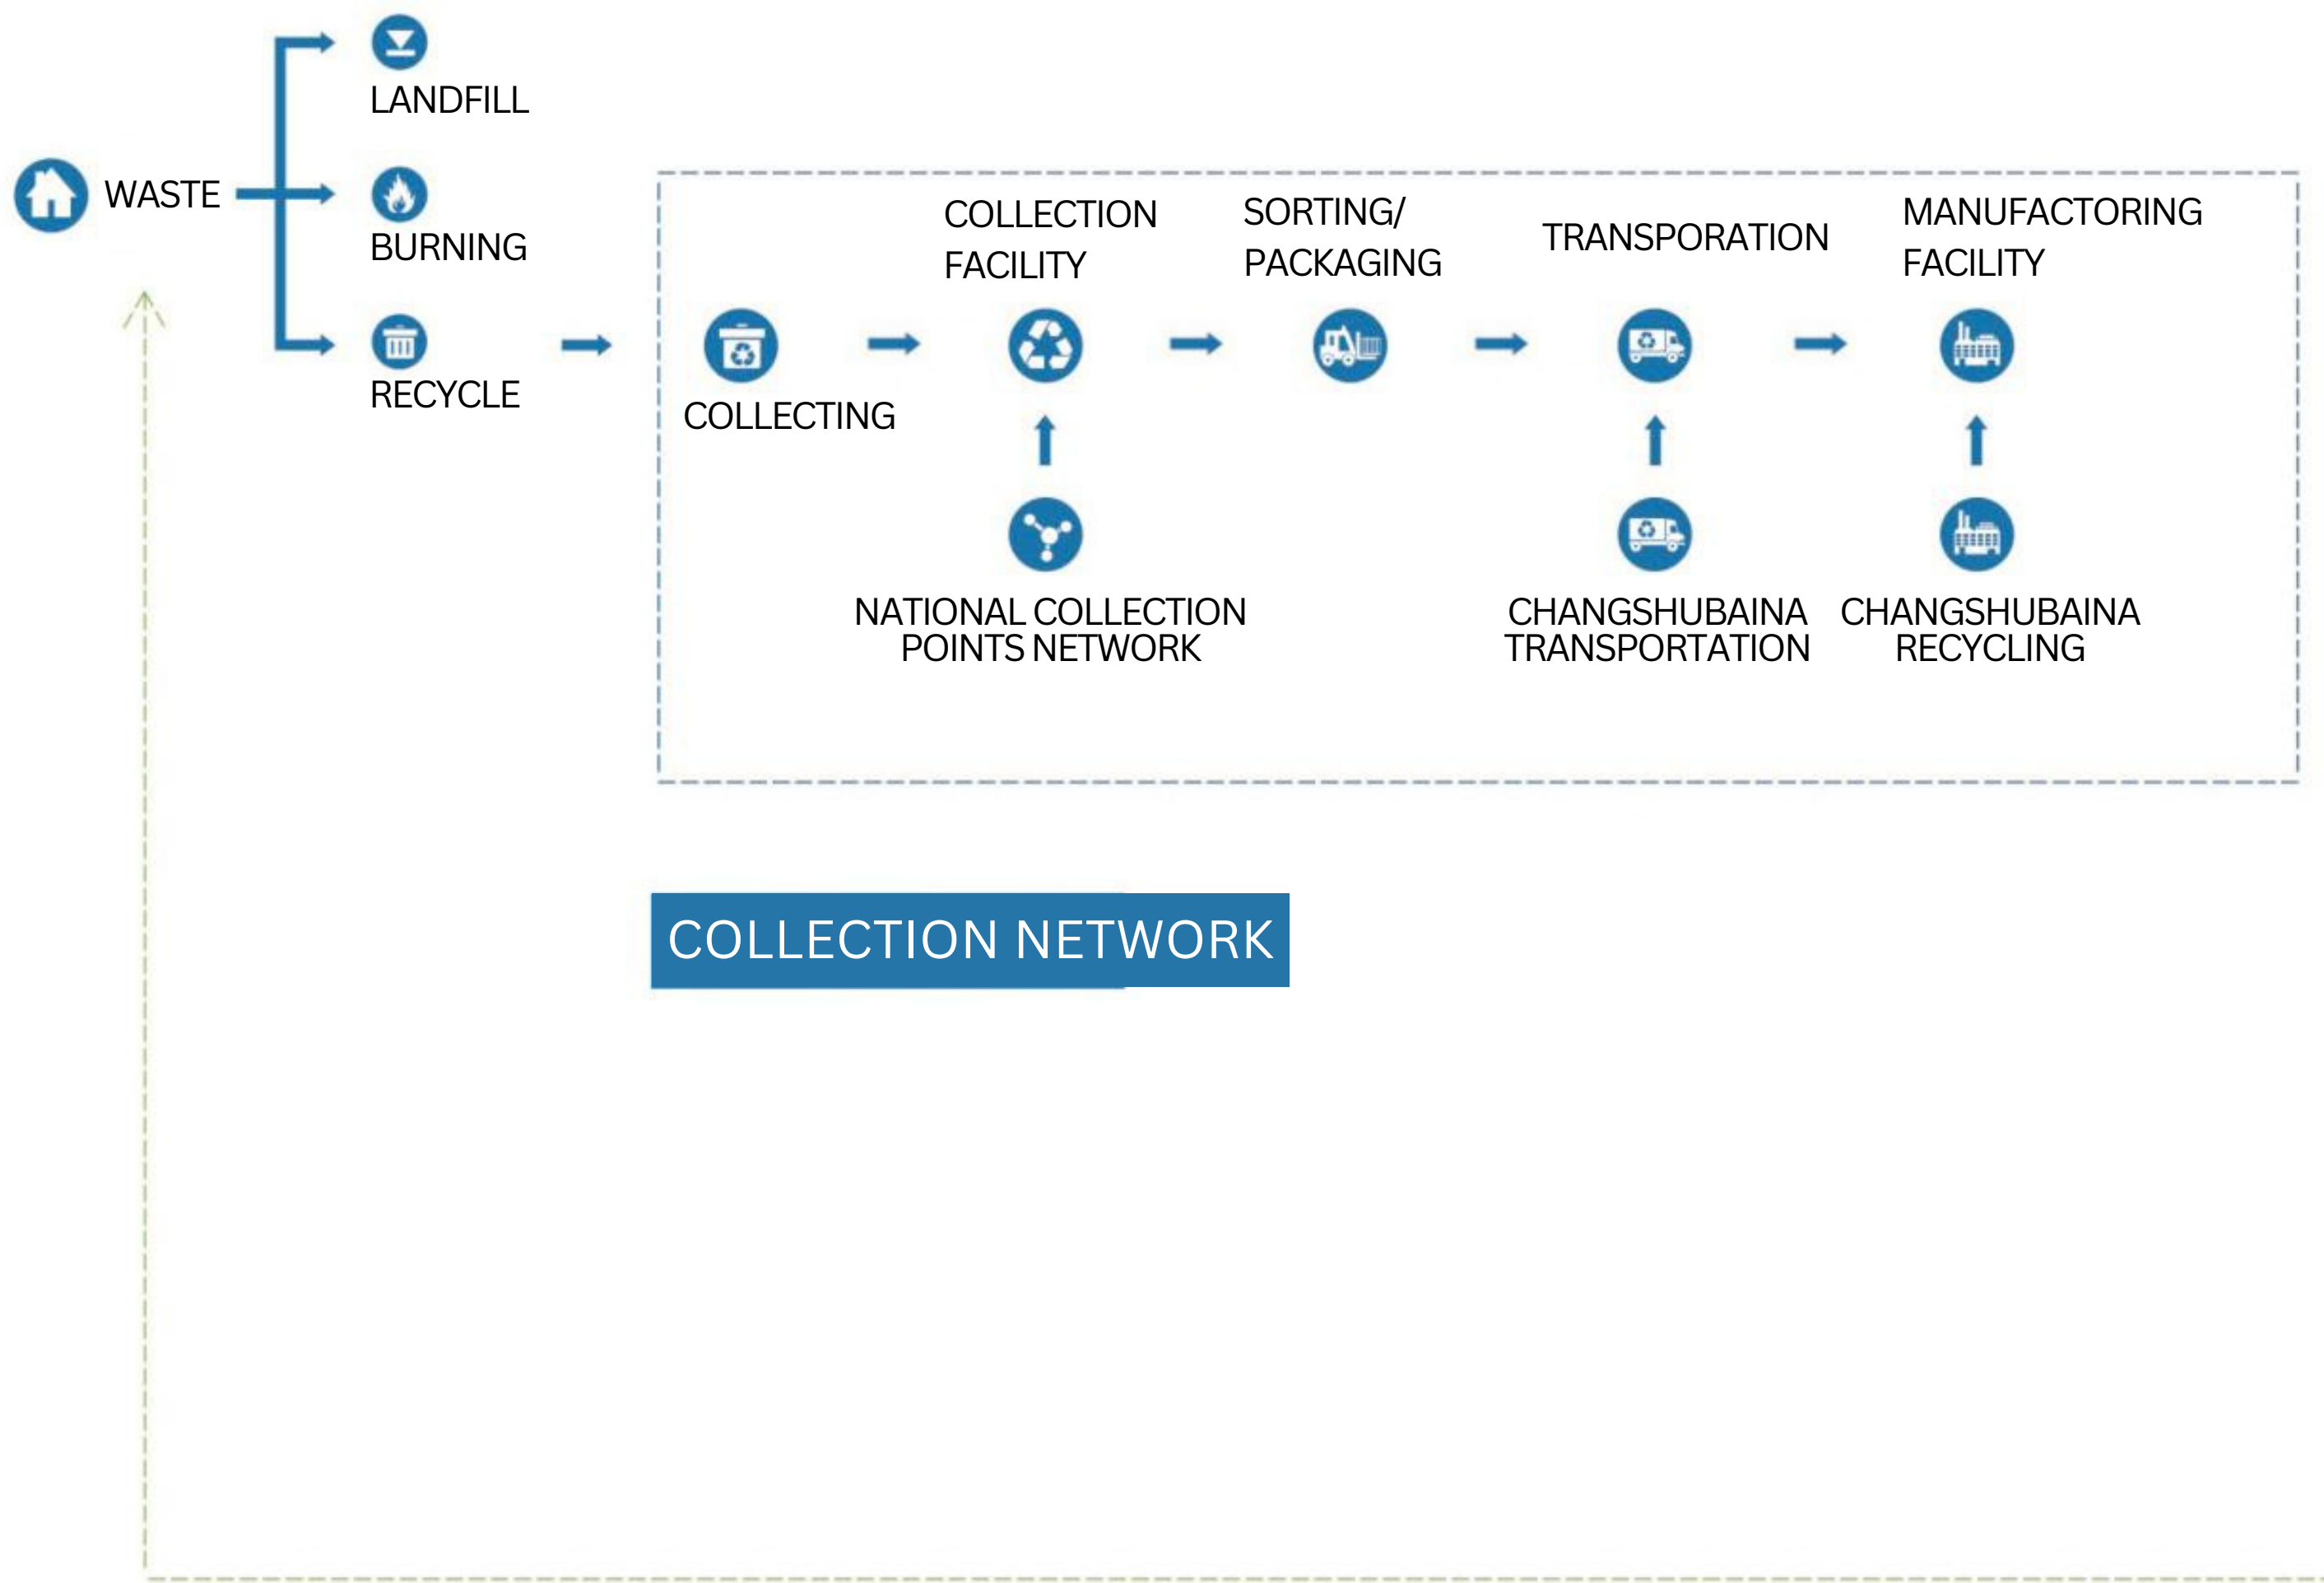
LANDFILL

WASTE

BURNING

RECYCLE

COLLECTION FACILITY

SORTING/ PACKAGING

TRANSPORATION

MANUFACTORING FACILITY

COLLECTING

NATIONAL COLLECTION POINTS NETWORK

CHANGSHUBAINA TRANSPORTATION

CHANGSHUBAINA RECYCLING

COLLECTION NETWORK